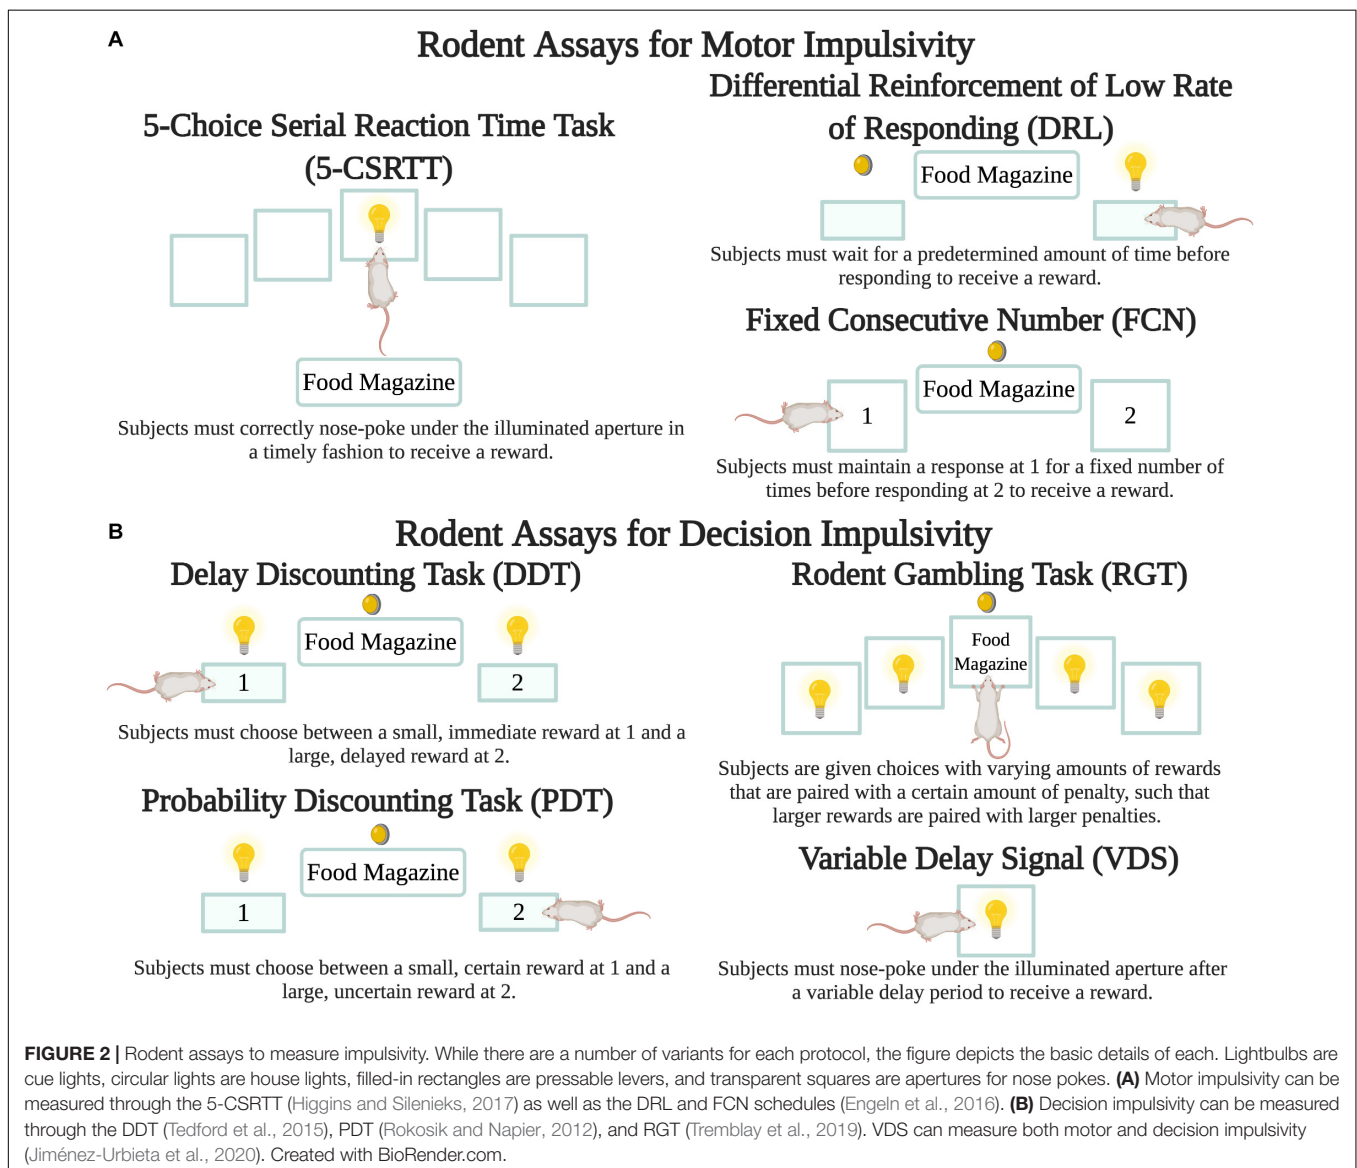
A

Rodent Assays for Motor Impulsivity

5-Choice Serial Reaction Time Task (5-CSRTT)

Food Magazine

Subjects must correctly nose-poke under the illuminated aperture in a timely fashion to receive a reward.

Differential Reinforcement of Low Rate of Responding (DRL)

Food Magazine

Subjects must wait for a predetermined amount of time before responding to receive a reward.

Fixed Consecutive Number (FCN)

Food Magazine

1

2

Subjects must maintain a response at 1 for a fixed number of times before responding at 2 to receive a reward.

B

Rodent Assays for Decision Impulsivity

Delay Discounting Task (DDT)

Food Magazine

1

2

Subjects must choose between a small, immediate reward at 1 and a large, delayed reward at 2.

Probability Discounting Task (PDT)

Food Magazine

1

2

Subjects must choose between a small, certain reward at 1 and a large, uncertain reward at 2.

Rodent Gambling Task (RGT)

Food Magazine

Subjects are given choices with varying amounts of rewards that are paired with a certain amount of penalty, such that larger rewards are paired with larger penalties.

Variable Delay Signal (VDS)

Subjects must nose-poke under the illuminated aperture after a variable delay period to receive a reward.

FIGURE 2 | Rodent assays to measure impulsivity. While there are a number of variants for each protocol, the figure depicts the basic details of each. Lightbulbs are cue lights, circular lights are house lights, filled-in rectangles are pressable levers, and transparent squares are apertures for nose pokes. (A) Motor impulsivity can be measured through the 5-CSRTT (Higgins and Silenieks, 2017) as well as the DRL and FCN schedules (Engeln et al., 2016). (B) Decision impulsivity can be measured through the DDT (Tedford et al., 2015), PDT (Rokosik and Napier, 2012), and RGT (Tremblay et al., 2019). VDS can measure both motor and decision impulsivity (Jiménez-Urbieta et al., 2020). Created with BioRender.com.